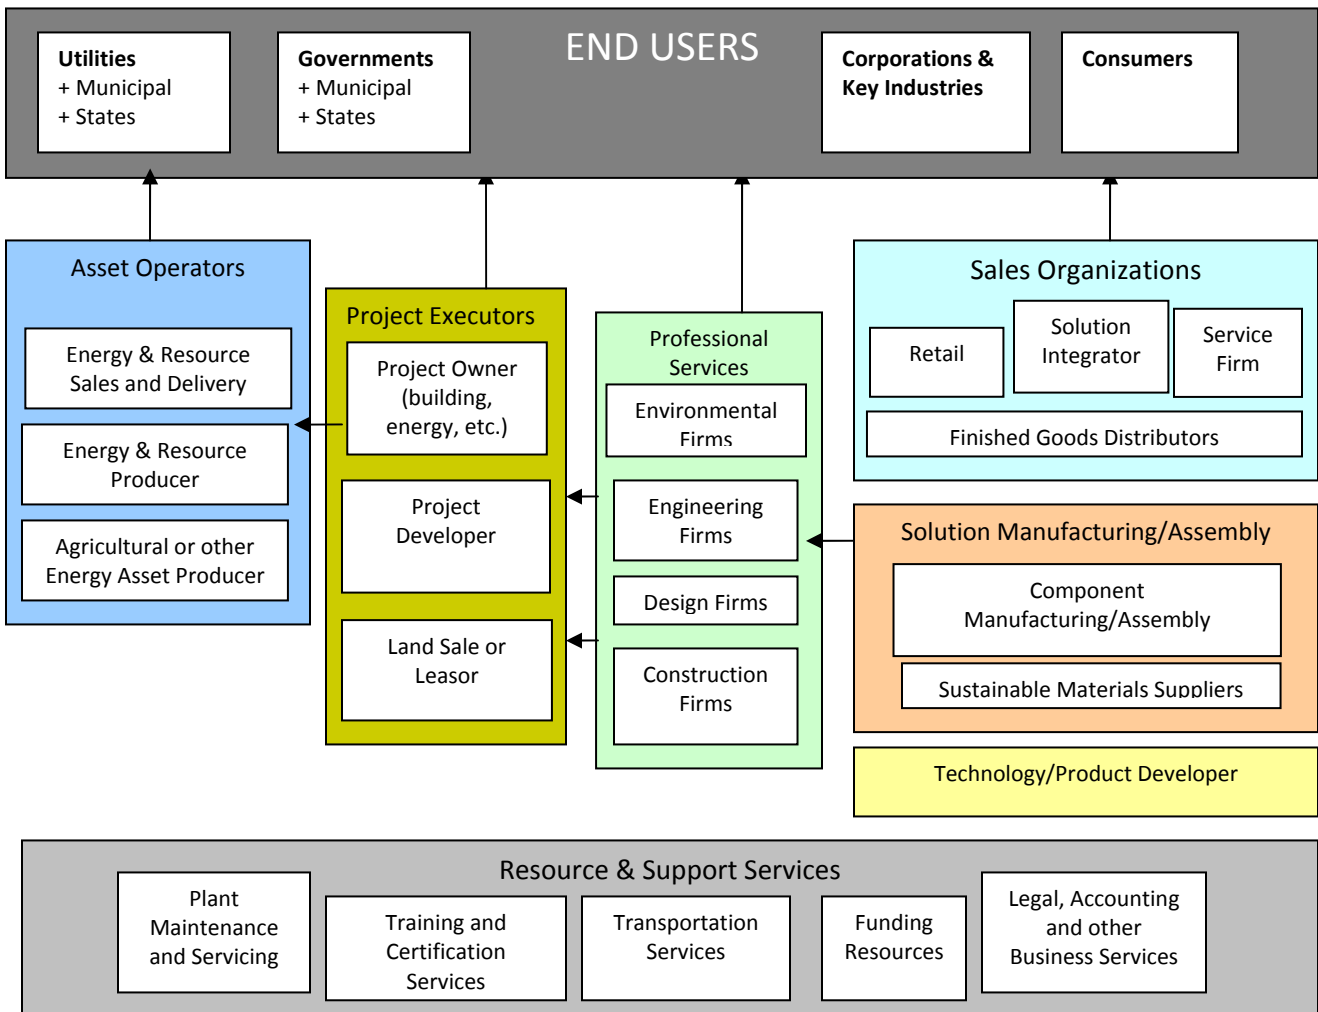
END USERS

Utilities
+ Municipal
+ States

Governments
+ Municipal
+ States

Corporations & Key Industries

Consumers

Asset Operators

Energy & Resource Sales and Delivery

Energy & Resource Producer

Agricultural or other Energy Asset Producer

Project Executors

Project Owner (building, energy, etc.)

Project Developer

Land Sale or Leasor

Professional Services

Environmental Firms

Engineering Firms

Design Firms

Construction Firms

Sales Organizations

Retail

Solution Integrator

Service Firm

Finished Goods Distributors

Solution Manufacturing/Assembly

Component Manufacturing/Assembly

Sustainable Materials Suppliers

Technology/Product Developer

Resource & Support Services

Plant Maintenance and Servicing

Training and Certification Services

Transportation Services

Funding Resources

Legal, Accounting and other Business Services